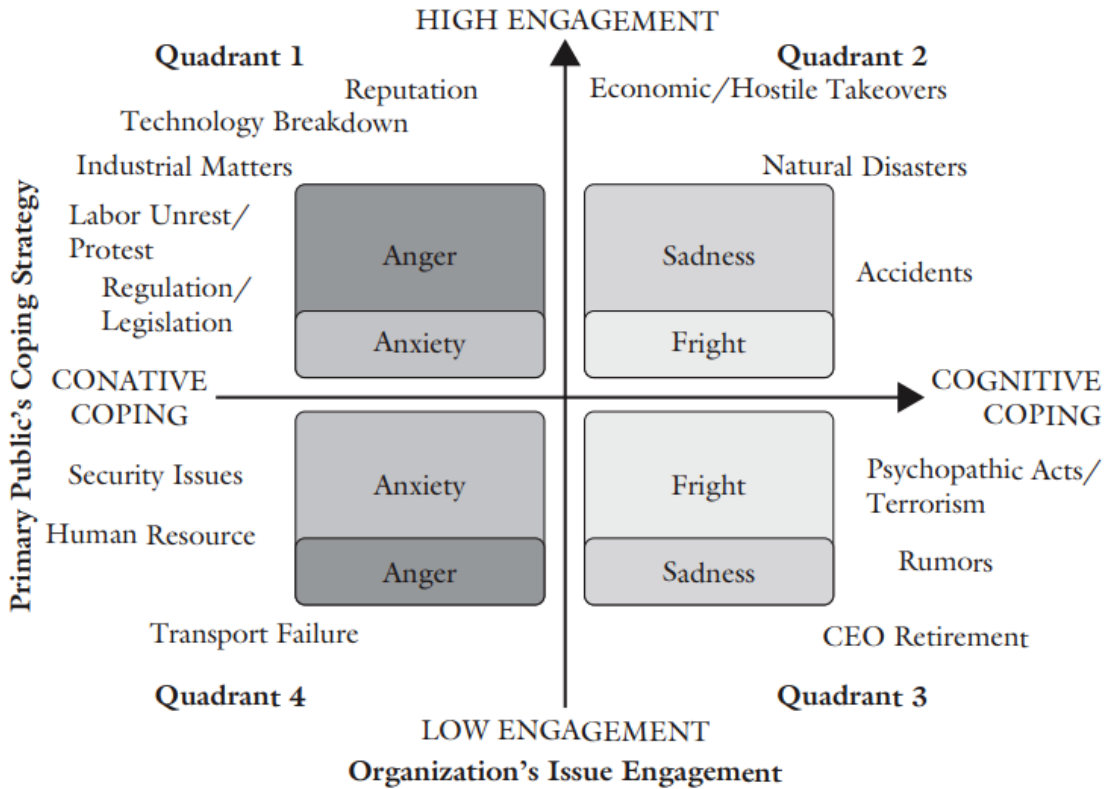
HIGH ENGAGEMENT

Quadrant 1

Reputation

Technology Breakdown

Industrial Matters

Labor Unrest/ Protest

Regulation/ Legislation

Anger

Anxiety

Quadrant 2

Economic/Hostile Takeovers

Natural Disasters

Sadness

Fright

Accidents

CONATIVE COPING

COGNITIVE COPING

Primary Public's Coping Strategy

Security Issues

Human Resource

Anxiety

Anger

Transport Failure

Fright

Sadness

Psychopathic Acts/ Terrorism

Rumors

CEO Retirement

Quadrant 4

Quadrant 3

LOW ENGAGEMENT

Organization's Issue Engagement